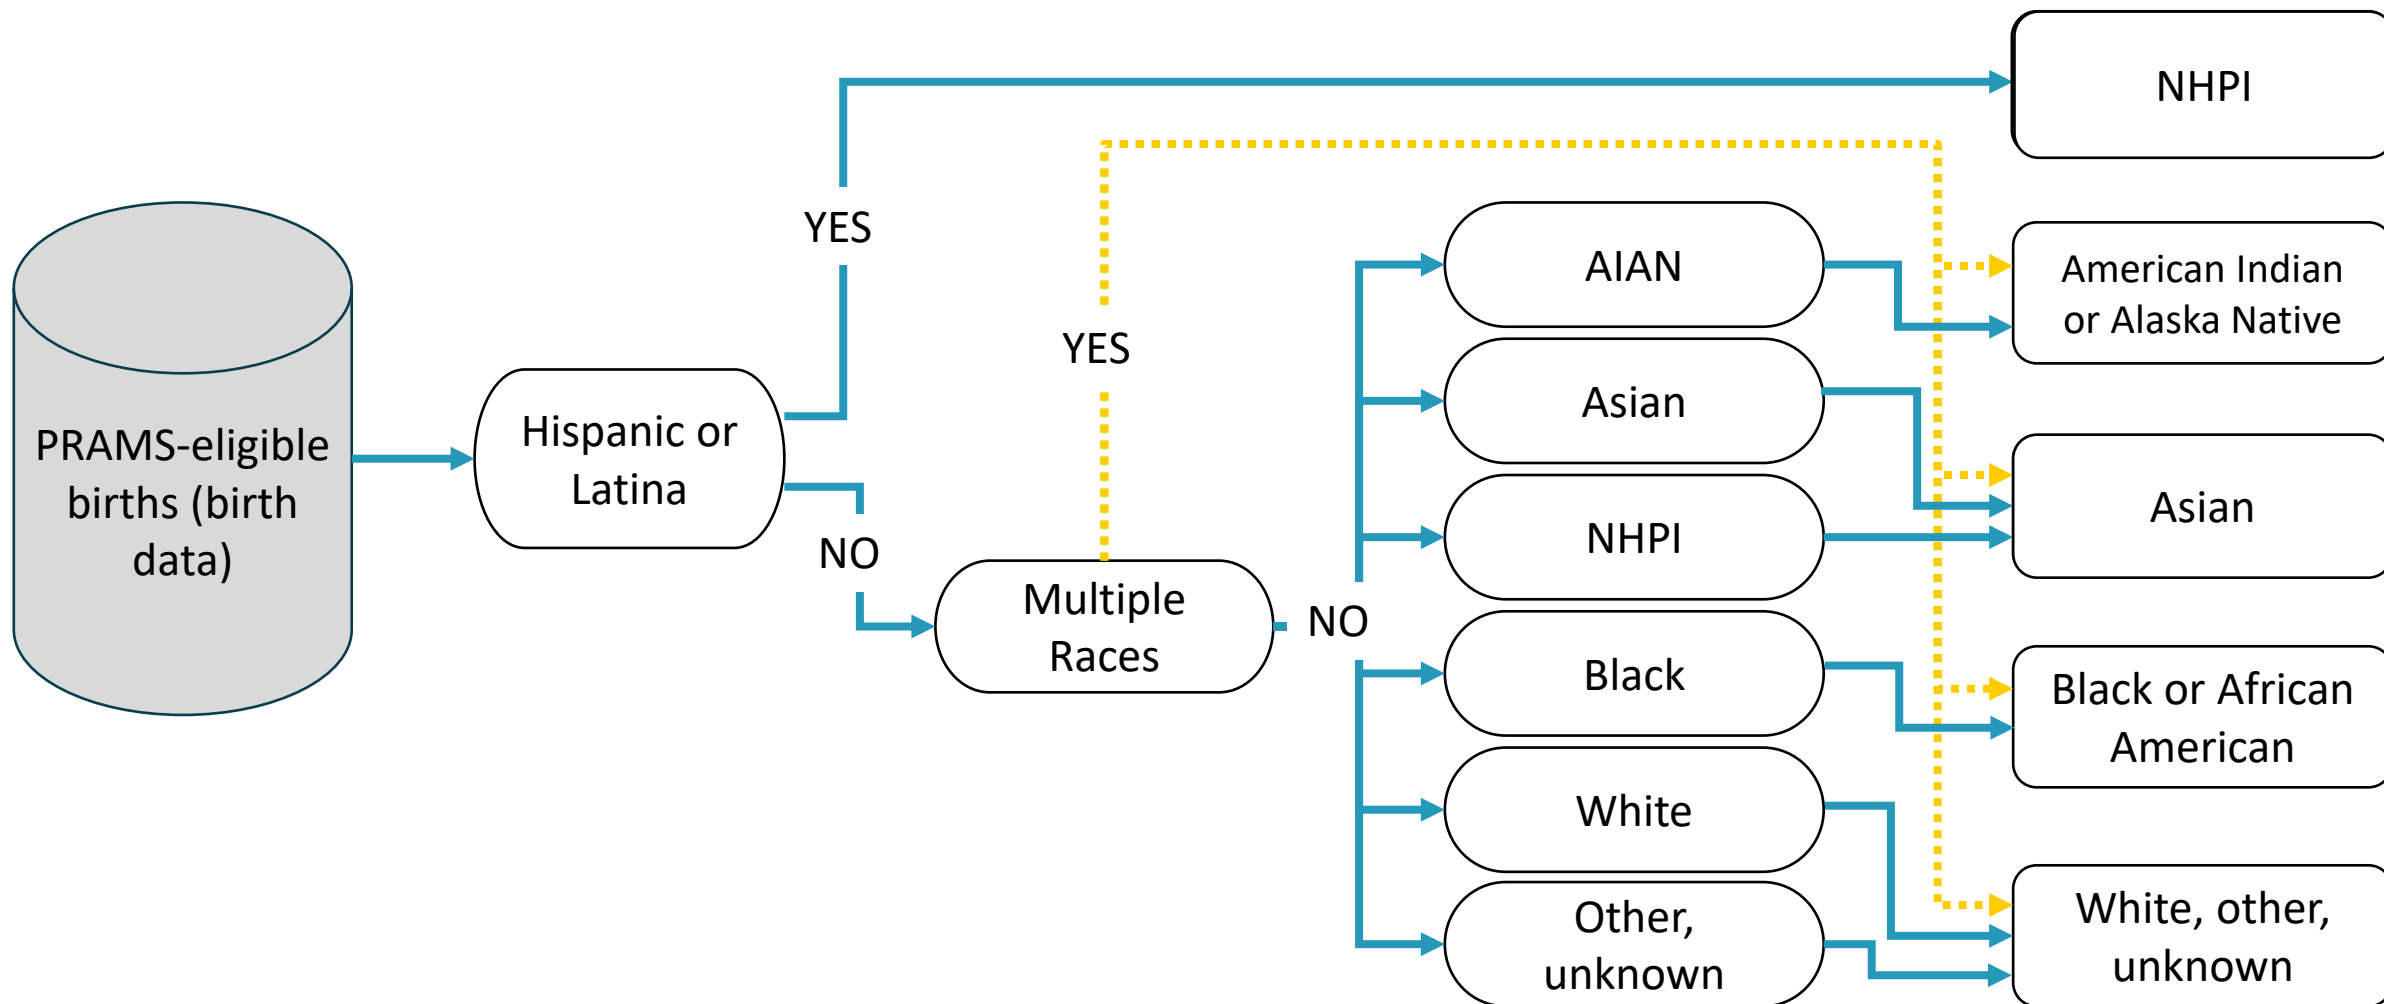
NHPI

PRAMS-eligible births (birth data)

Hispanic or Latina

YES

NO

YES

Multiple Races

NO

AIAN

Asian

NHPI

Black

White

Other, unknown

American Indian or Alaska Native

Asian

Black or African American

White, other, unknown